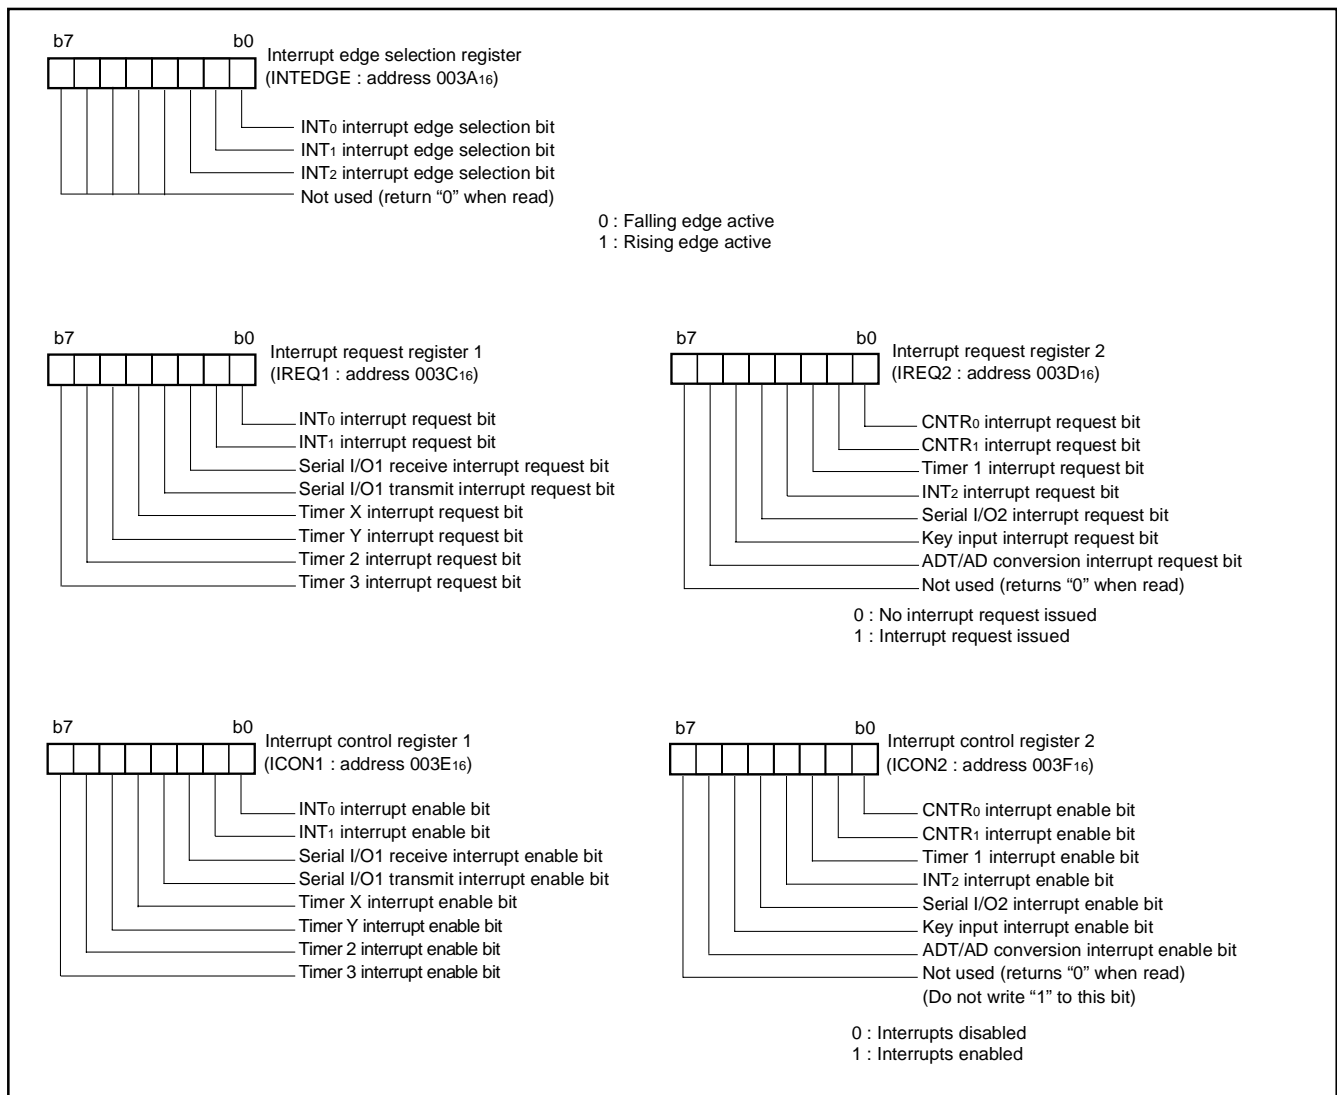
b7 b0
Interrupt edge selection register
(INTEDGE : address $003A_{16}$)

INT$_0$ interrupt edge selection bit
INT$_1$ interrupt edge selection bit
INT$_2$ interrupt edge selection bit
Not used (return “0” when read)

0 : Falling edge active
1 : Rising edge active

b7 b0
Interrupt request register 1
(IREQ1 : address $003C_{16}$)

INT$_0$ interrupt request bit
INT$_1$ interrupt request bit
Serial I/O1 receive interrupt request bit
Serial I/O1 transmit interrupt request bit
Timer X interrupt request bit
Timer Y interrupt request bit
Timer 2 interrupt request bit
Timer 3 interrupt request bit

b7 b0
Interrupt request register 2
(IREQ2 : address $003D_{16}$)

CNTR$_0$ interrupt request bit
CNTR$_1$ interrupt request bit
Timer 1 interrupt request bit
INT$_2$ interrupt request bit
Serial I/O2 interrupt request bit
Key input interrupt request bit
ADT/AD conversion interrupt request bit
Not used (returns “0” when read)

0 : No interrupt request issued
1 : Interrupt request issued

b7 b0
Interrupt control register 1
(ICON1 : address $003E_{16}$)

INT$_0$ interrupt enable bit
INT$_1$ interrupt enable bit
Serial I/O1 receive interrupt enable bit
Serial I/O1 transmit interrupt enable bit
Timer X interrupt enable bit
Timer Y interrupt enable bit
Timer 2 interrupt enable bit
Timer 3 interrupt enable bit

b7 b0
Interrupt control register 2
(ICON2 : address $003F_{16}$)

CNTR$_0$ interrupt enable bit
CNTR$_1$ interrupt enable bit
Timer 1 interrupt enable bit
INT$_2$ interrupt enable bit
Serial I/O2 interrupt enable bit
Key input interrupt enable bit
ADT/AD conversion interrupt enable bit
Not used (returns “0” when read)
(Do not write “1” to this bit)

0 : Interrupts disabled
1 : Interrupts enabled